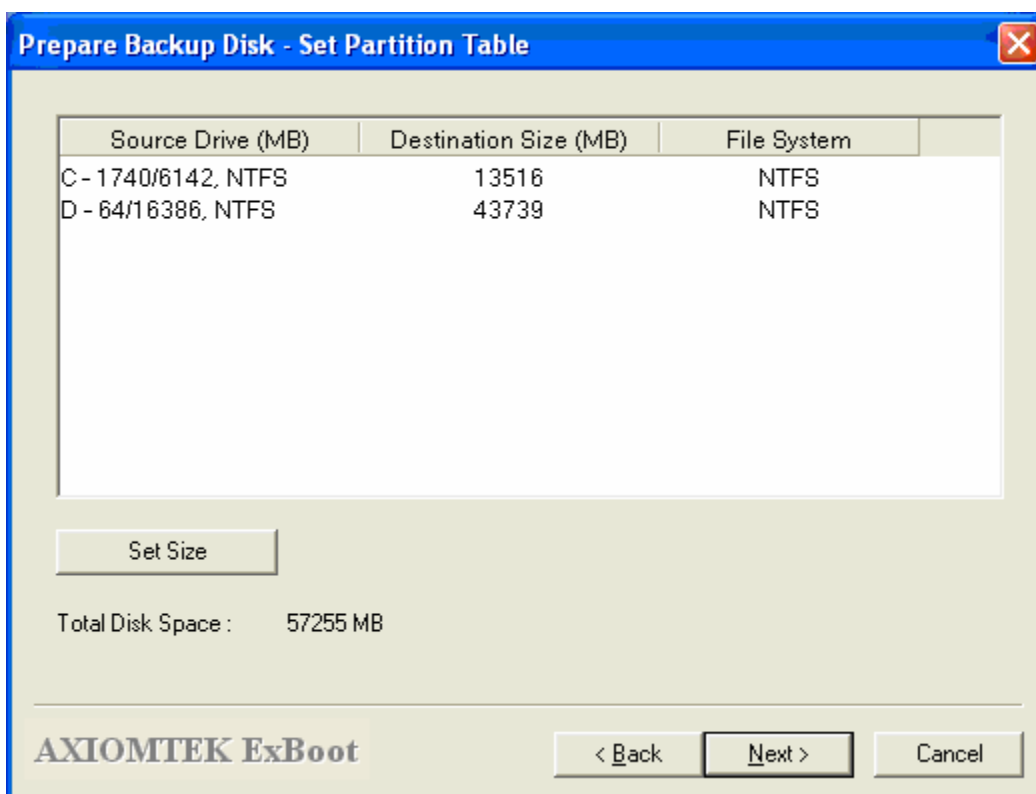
Prepare Backup Disk - Set Partition Table

| Source Drive (MB) | Destination Size (MB) | File System |
|---|---|---|
| C - 1740/6142, NTFS | 13516 | NTFS |
| D - 64/16386, NTFS | 43739 | NTFS |

Set Size

Total Disk Space : 57255 MB

AXIOMTEK ExBoot

< Back

Next >

Cancel